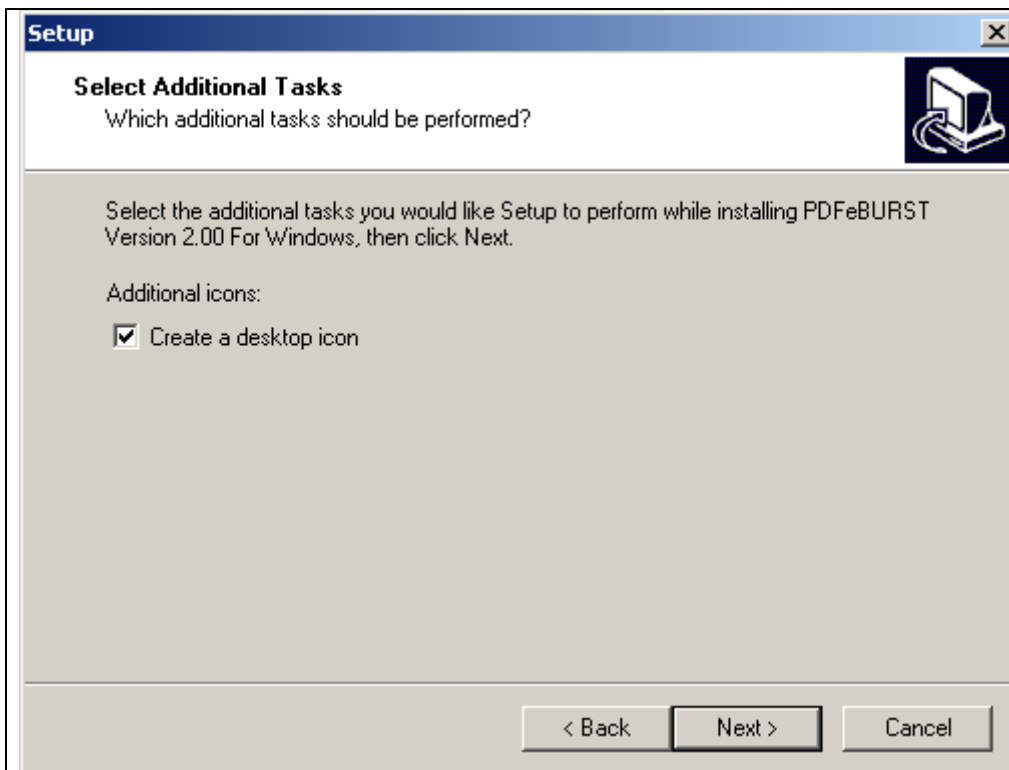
Setup

Select Additional Tasks
Which additional tasks should be performed?

Select the additional tasks you would like Setup to perform while installing PDFeBURST Version 2.00 For Windows, then click Next.

Additional icons:

Create a desktop icon

< Back
Next >
Cancel